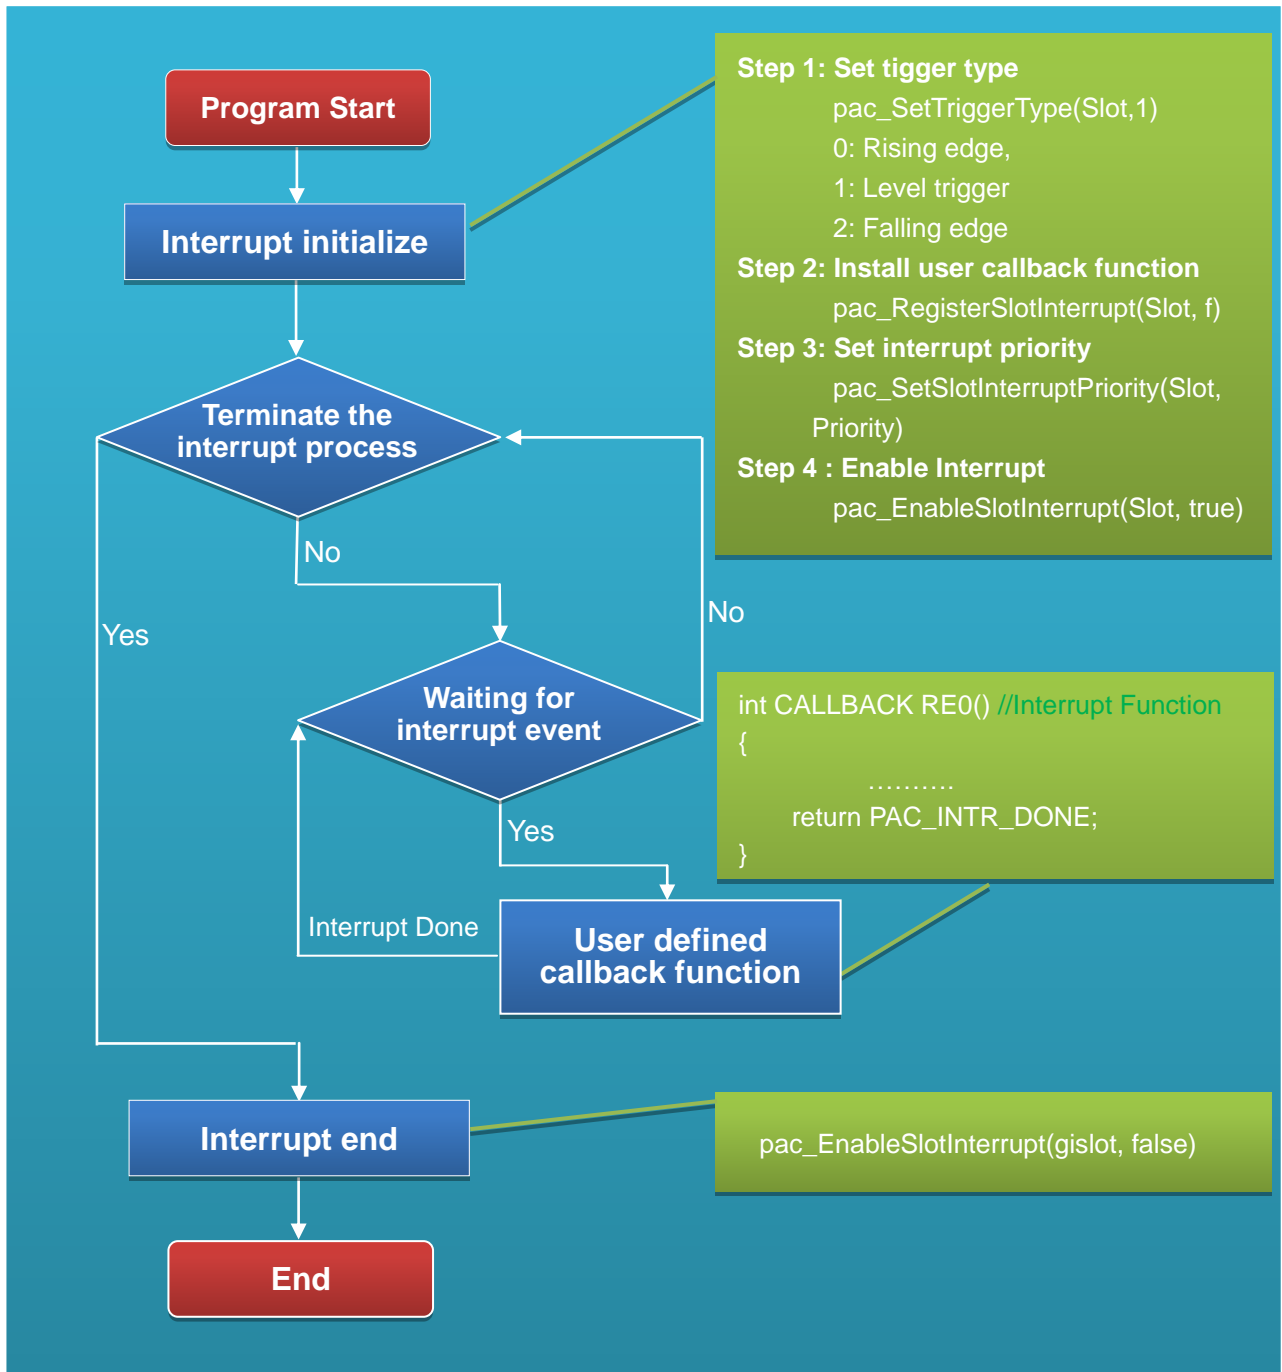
Program Start

Interrupt initialize

Step 1: Set tigger type
pac_SetTriggerType(Slot,1)
0: Rising edge,
1: Level trigger
2: Falling edge
Step 2: Install user callback function
pac_RegisterSlotInterrupt(Slot, f)
Step 3: Set interrupt priority
pac_SetSlotInterruptPriority(Slot, Priority)
Step 4 : Enable Interrupt
pac_EnableSlotInterrupt(Slot, true)

Terminate the interrupt process

No

Yes

No

Waiting for interrupt event

int CALLBACK RE0() //Interrupt Function
{
..........
return PAC_INTR_DONE;
}

Yes

Interrupt Done

User defined callback function

Interrupt end

pac_EnableSlotInterrupt(gislot, false)

End